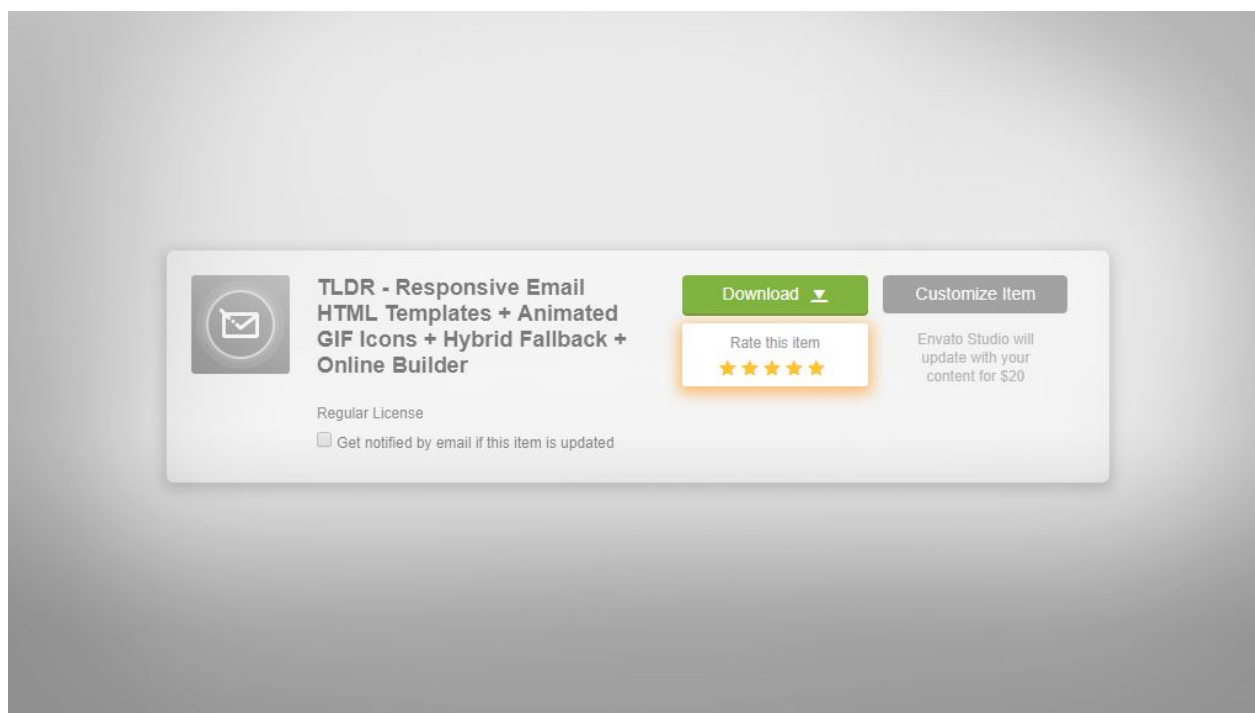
TLDR - Responsive Email HTML Templates + Animated GIF Icons + Hybrid Fallback + Online Builder

Regular License

Get notified by email if this item is updated

Download

Rate this item

Customize Item

Envato Studio will update with your content for $20